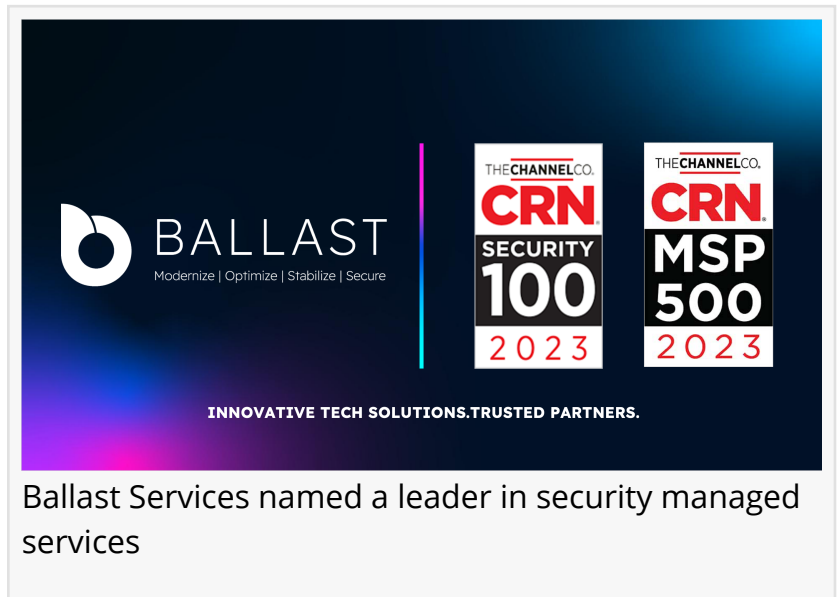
BALLAST
Modernize | Optimize | Stabilize | Secure

THE CHANNEL CO.
CRN
SECURITY
100
2023

THE CHANNEL CO.
CRN
MSP
500
2023

INNOVATIVE TECH SOLUTIONS.TRUSTED PARTNERS.

Ballast Services named a leader in security managed services